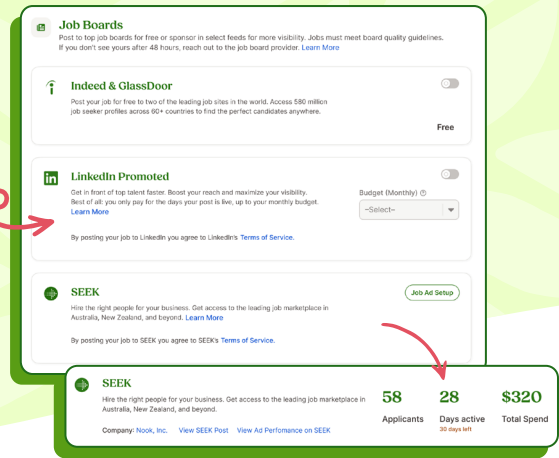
Job Boards

Post to top job boards for free or sponsor in select feeds for more visibility. Jobs must meet board quality guidelines. If you don't see yours after 48 hours, reach out to the job board provider. Learn More

Indeed & GlassDoor

Post your job for free to two of the leading job sites in the world. Access 580 million job seeker profiles across 60+ countries to find the perfect candidates anywhere.

Free

LinkedIn Promoted

Get in front of top talent faster. Boost your reach and maximize your visibility. Best of all: you only pay for the days your post is live, up to your monthly budget. Learn More

Budget (Monthly)

--Select--

By posting your job to LinkedIn you agree to LinkedIn's Terms of Service.

SEEK

Job Ad Setup

Hire the right people for your business. Get access to the leading job marketplace in Australia, New Zealand, and beyond. Learn More

By posting your job to SEEK you agree to SEEK's Terms of Service.

SEEK

Hire the right people for your business. Get access to the leading job marketplace in Australia, New Zealand, and beyond.

Company: Nook, Inc. View SEEK Post View Ad Perfomance on SEEK

58
Applicants

28
Days active
30 days left

$320
Total Spend